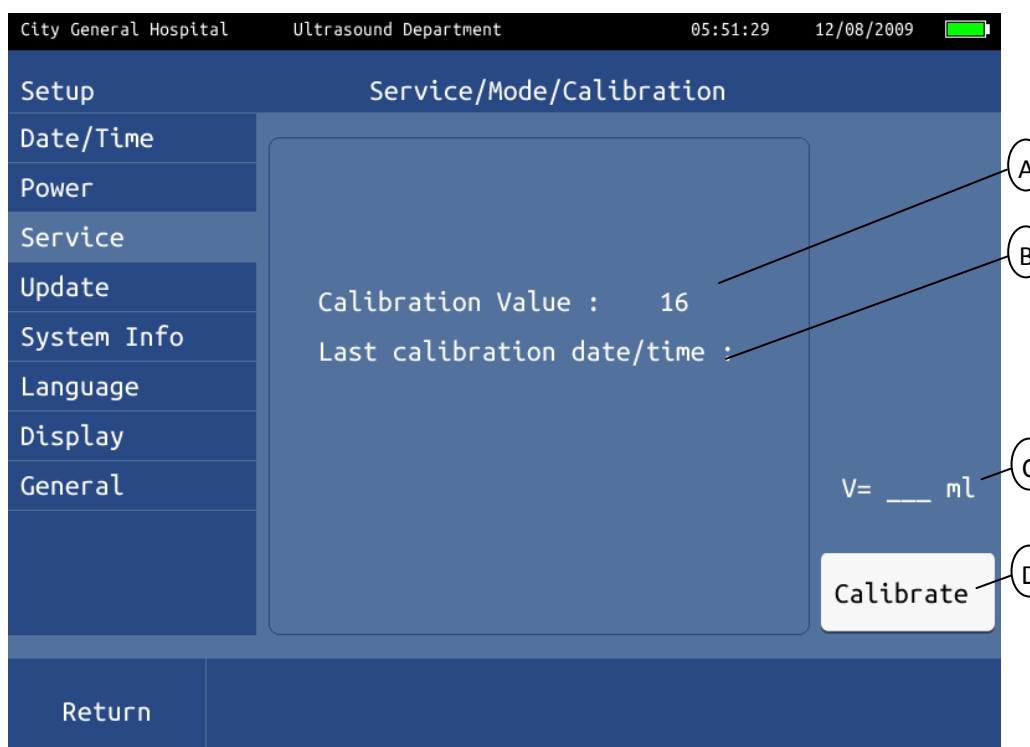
City General Hospital Ultrasound Department 05:51:29 12/08/2009

Setup

Service/Mode/Calibration

Date/Time
Power
Service
Update
System Info
Language
Display
General

Calibration Value : 16
Last calibration date/time :

A
B
C
D

V= ___ ml

Calibrate

Return